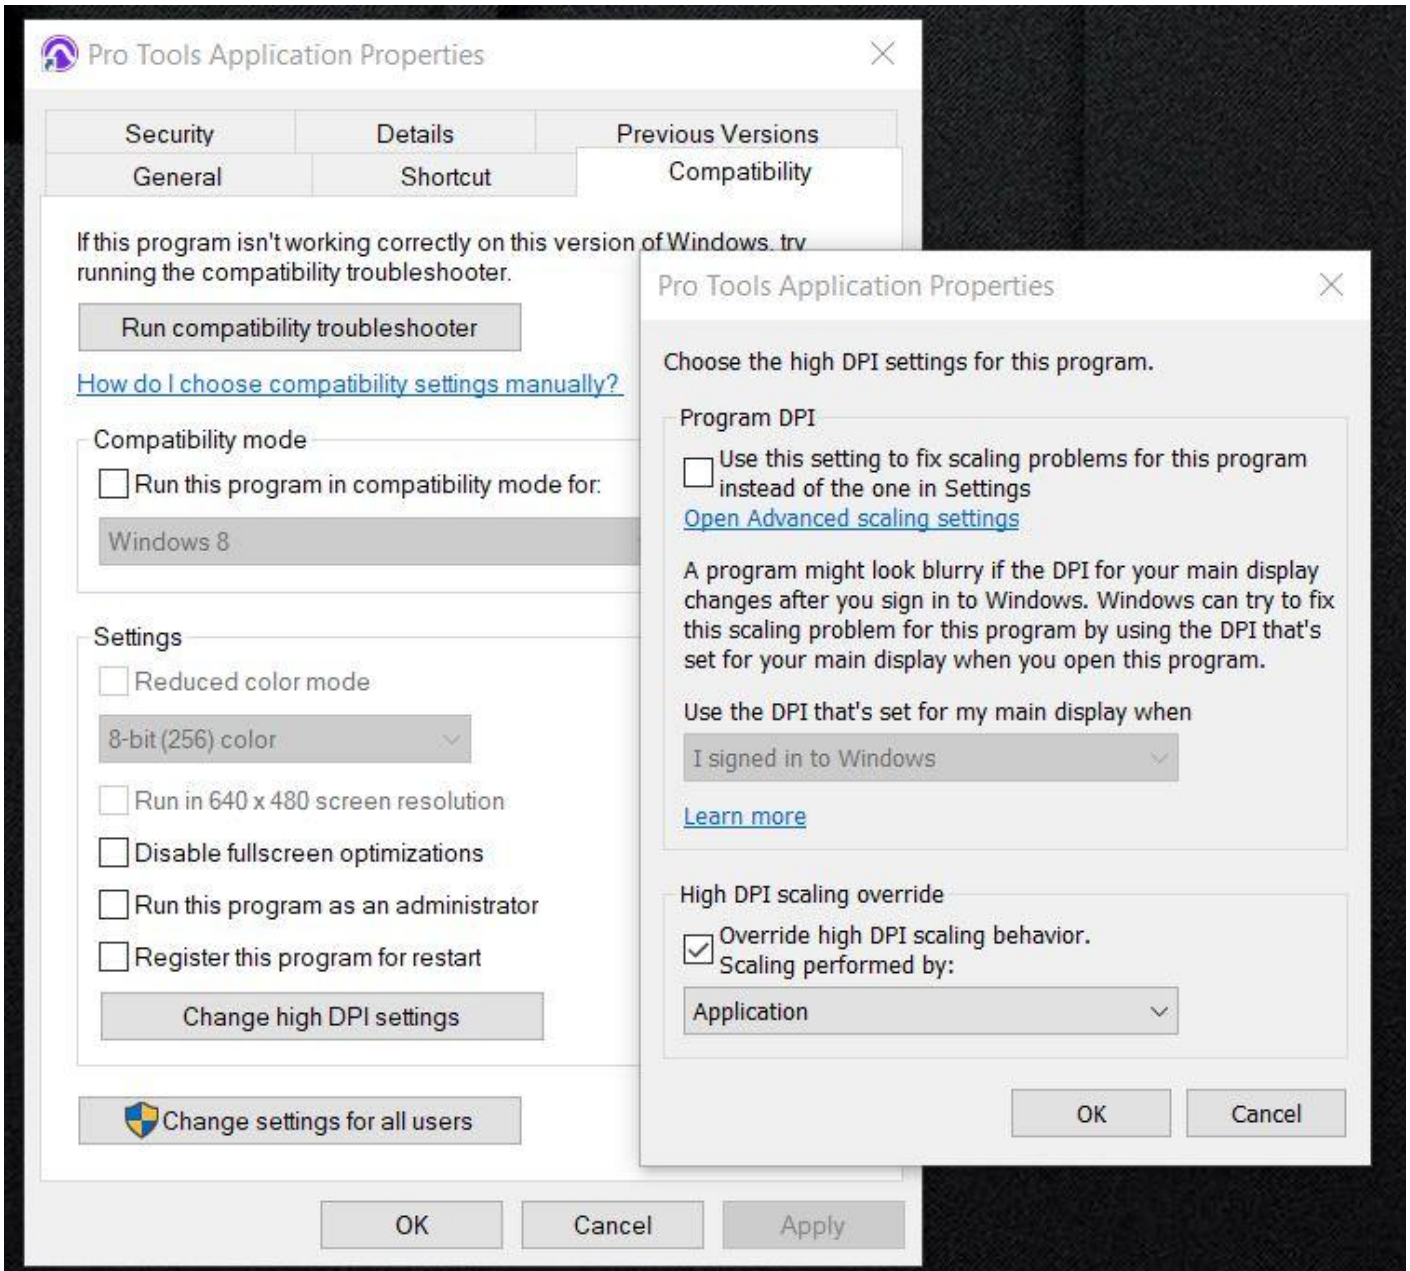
Pro Tools Application Properties

Security
Details
Previous Versions
General
Shortcut
Compatibility

If this program isn't working correctly on this version of Windows, try running the compatibility troubleshooter.

Run compatibility troubleshooter

How do I choose compatibility settings manually?

Compatibility mode
Run this program in compatibility mode for:
Windows 8

Settings
Reduced color mode
8-bit (256) color
Run in 640 x 480 screen resolution
Disable fullscreen optimizations
Run this program as an administrator
Register this program for restart
Change high DPI settings

Change settings for all users

OK
Cancel
Apply

Pro Tools Application Properties

Choose the high DPI settings for this program.

Program DPI
Use this setting to fix scaling problems for this program instead of the one in Settings
Open Advanced scaling settings

A program might look blurry if the DPI for your main display changes after you sign in to Windows. Windows can try to fix this scaling problem for this program by using the DPI that's set for your main display when you open this program.

Use the DPI that's set for my main display when
I signed in to Windows

Learn more

High DPI scaling override
Override high DPI scaling behavior.
Scaling performed by:
Application

OK
Cancel